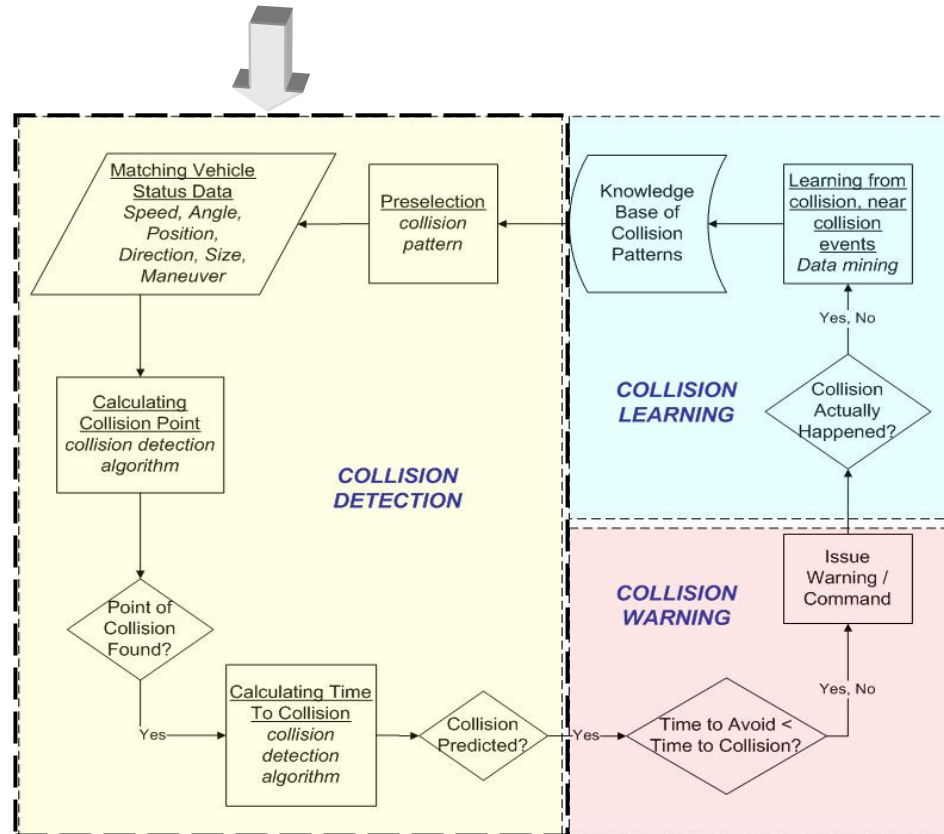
Matching Vehicle Status Data
Speed, Angle, Position, Direction, Size, Maneuver

Preselection
collision pattern

Knowledge Base of Collision Patterns

Learning from collision, near collision events
Data mining

Yes, No

COLLISION LEARNING

Collision Actually Happened?

Calculating Collision Point
collision detection algorithm

COLLISION DETECTION

Issue Warning / Command

COLLISION WARNING

Point of Collision Found?

Yes, No

Yes

Calculating Time To Collision
collision detection algorithm

Collision Predicted?

Yes

Time to Avoid < Time to Collision?